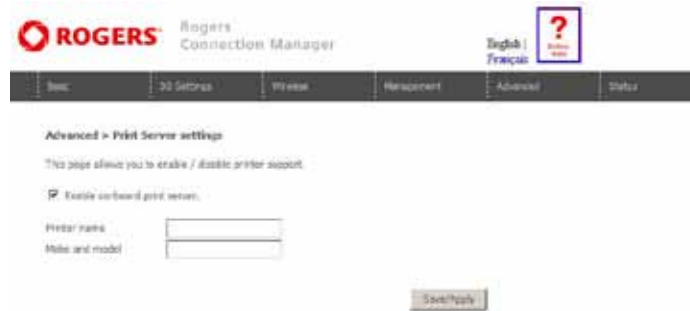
ROGERS Rogers Connection Manager

English | Français

?

Basic | 3G Settings | Wireless | Management | Advanced | Status

Advanced > Print Server settings

This page allows you to enable / disable printer support.

Enable onboard print server.

Printer name

Make and model

Save/Apply